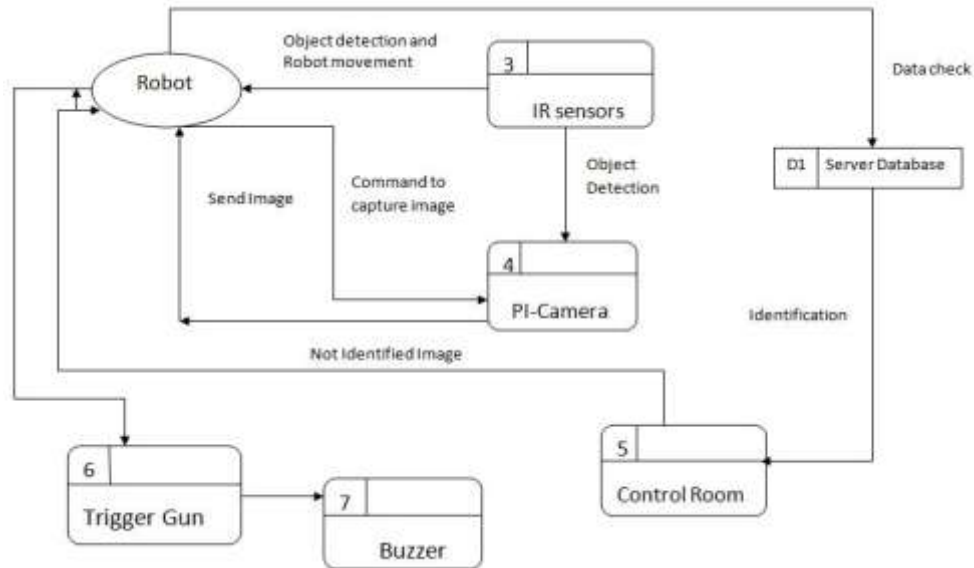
Robot

Object detection and Robot movement

3

IR sensors

Data check

D1 | Server Database

Object Detection

Send Image

Command to capture image

4

PI-Camera

Identification

Not Identified Image

5

Control Room

6

Trigger Gun

7

Buzzer